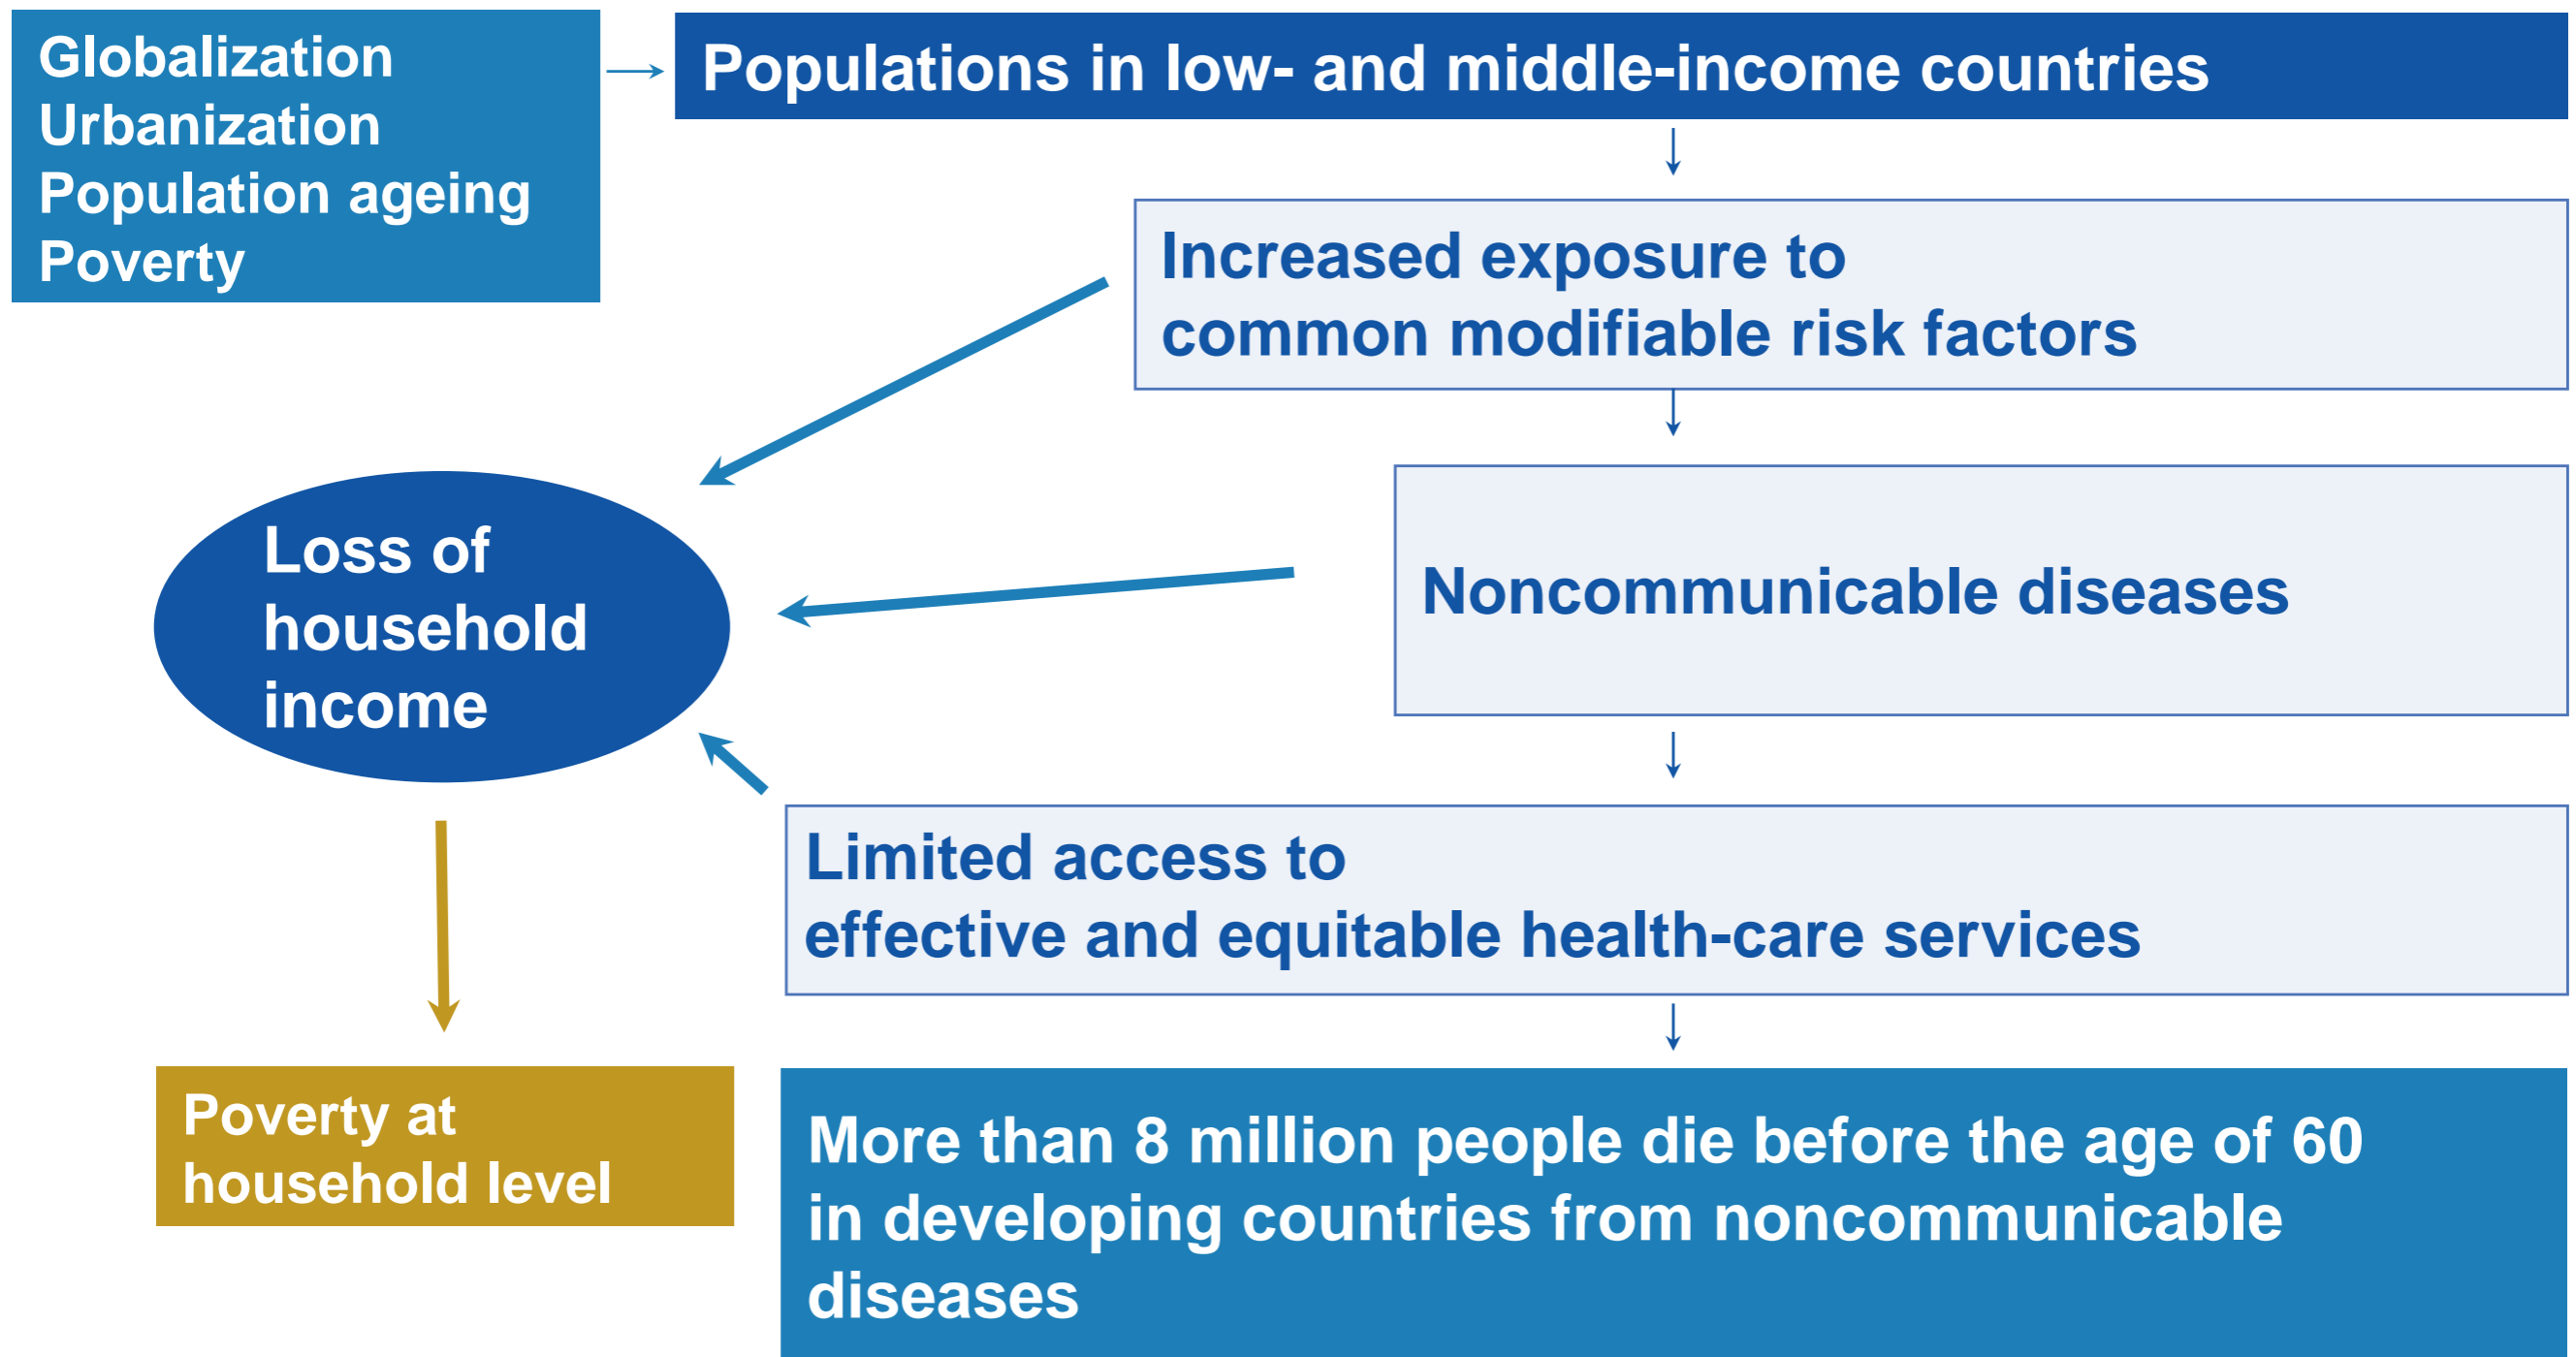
Globalization
Urbanization
Population ageing
Poverty

Populations in low- and middle-income countries

Increased exposure to common modifiable risk factors

Loss of household income

Noncommunicable diseases

Limited access to effective and equitable health-care services

Poverty at household level

More than 8 million people die before the age of 60 in developing countries from noncommunicable diseases